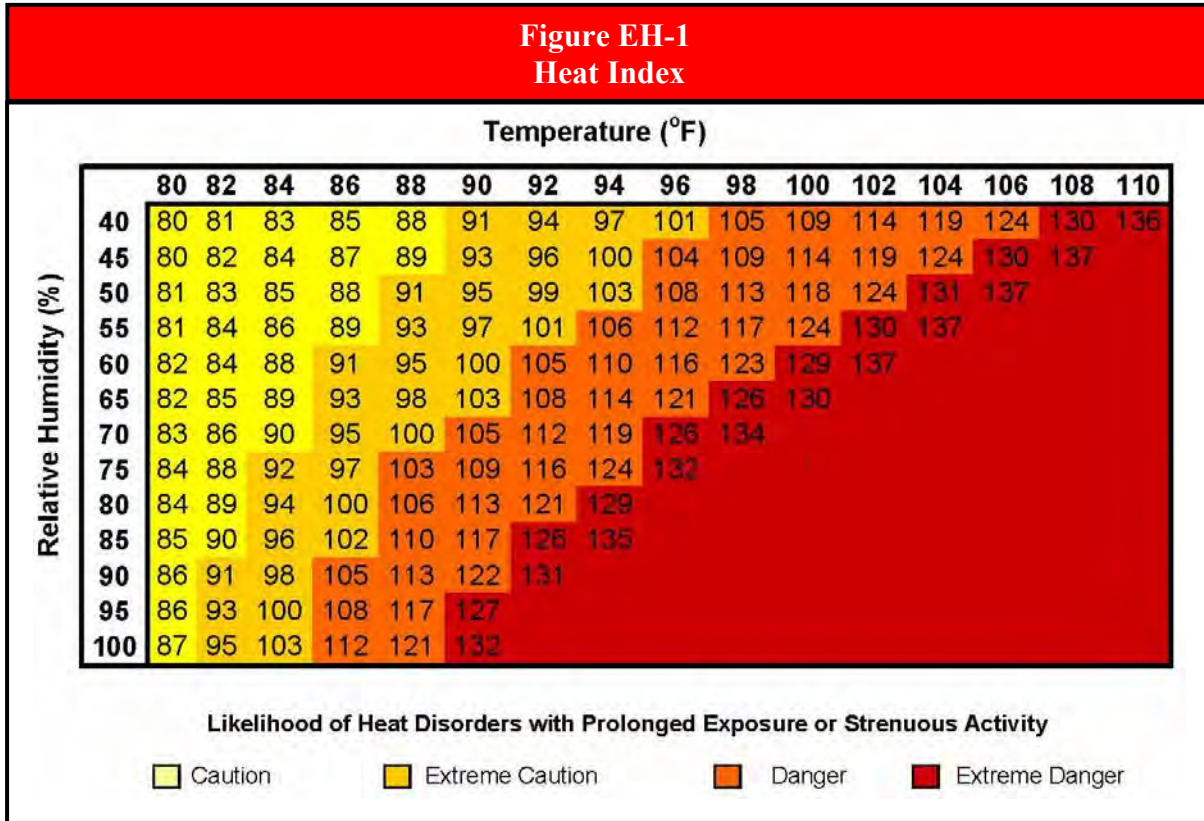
Figure EH-1
Heat Index

Temperature (°F)

Relative Humidity (%)

| | 80 | 82 | 84 | 86 | 88 | 90 | 92 | 94 | 96 | 98 | 100 | 102 | 104 | 106 | 108 | 110 |
|---|---|---|---|---|---|---|---|---|---|---|---|---|---|---|---|---|
| 40 | 80 | 81 | 83 | 85 | 88 | 91 | 94 | 97 | 101 | 105 | 109 | 114 | 119 | 124 | 130 | 136 |
| 45 | 80 | 82 | 84 | 87 | 89 | 93 | 96 | 100 | 104 | 109 | 114 | 119 | 124 | 130 | 137 | |
| 50 | 81 | 83 | 85 | 88 | 91 | 95 | 99 | 103 | 108 | 113 | 118 | 124 | 131 | 137 | | |
| 55 | 81 | 84 | 86 | 89 | 93 | 97 | 101 | 106 | 112 | 117 | 124 | 130 | 137 | | | |
| 60 | 82 | 84 | 88 | 91 | 95 | 100 | 105 | 110 | 116 | 123 | 129 | 137 | | | | |
| 65 | 82 | 85 | 89 | 93 | 98 | 103 | 108 | 114 | 121 | 126 | 130 | | | | | |
| 70 | 83 | 86 | 90 | 95 | 100 | 105 | 112 | 119 | 126 | 134 | | | | | | |
| 75 | 84 | 88 | 92 | 97 | 103 | 109 | 116 | 124 | 132 | | | | | | | |
| 80 | 84 | 89 | 94 | 100 | 106 | 113 | 121 | 129 | | | | | | | | |
| 85 | 85 | 90 | 96 | 102 | 110 | 117 | 126 | 135 | | | | | | | | |
| 90 | 86 | 91 | 98 | 105 | 113 | 122 | 131 | | | | | | | | | |
| 95 | 86 | 93 | 100 | 108 | 117 | 127 | | | | | | | | | | |
| 100 | 87 | 95 | 103 | 112 | 121 | 132 | | | | | | | | | | |

Likelihood of Heat Disorders with Prolonged Exposure or Strenuous Activity

Caution Extreme Caution Danger Extreme Danger